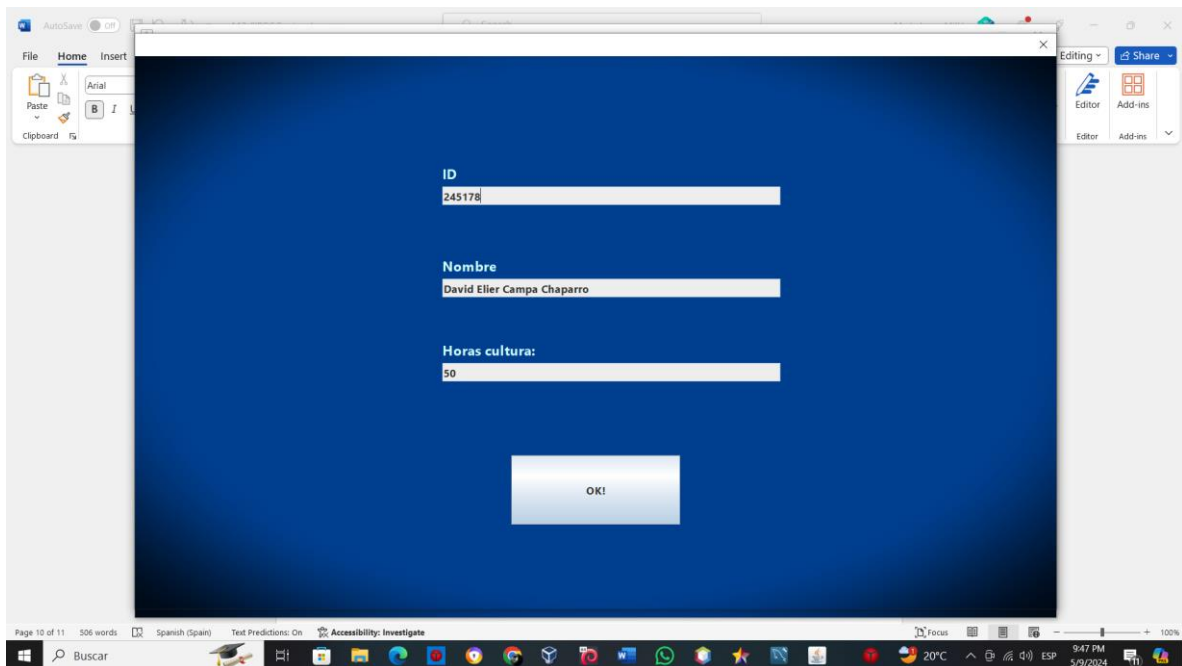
AutoSave Off

File Home Insert

Paste

Clipboard

Arial

B I U

Editing

Share

Editor

Add-ins

Editor

Add-ins

×

ID

245178

Nombre

David Elier Campa Chaparro

Horas cultura:

50

OK!

Page 10 of 11 506 words Spanish (Spain) Text Predictions: On Accessibility: Investigate

Focus

100%

Buscar

20°C ESP 9:47 PM 5/9/2024